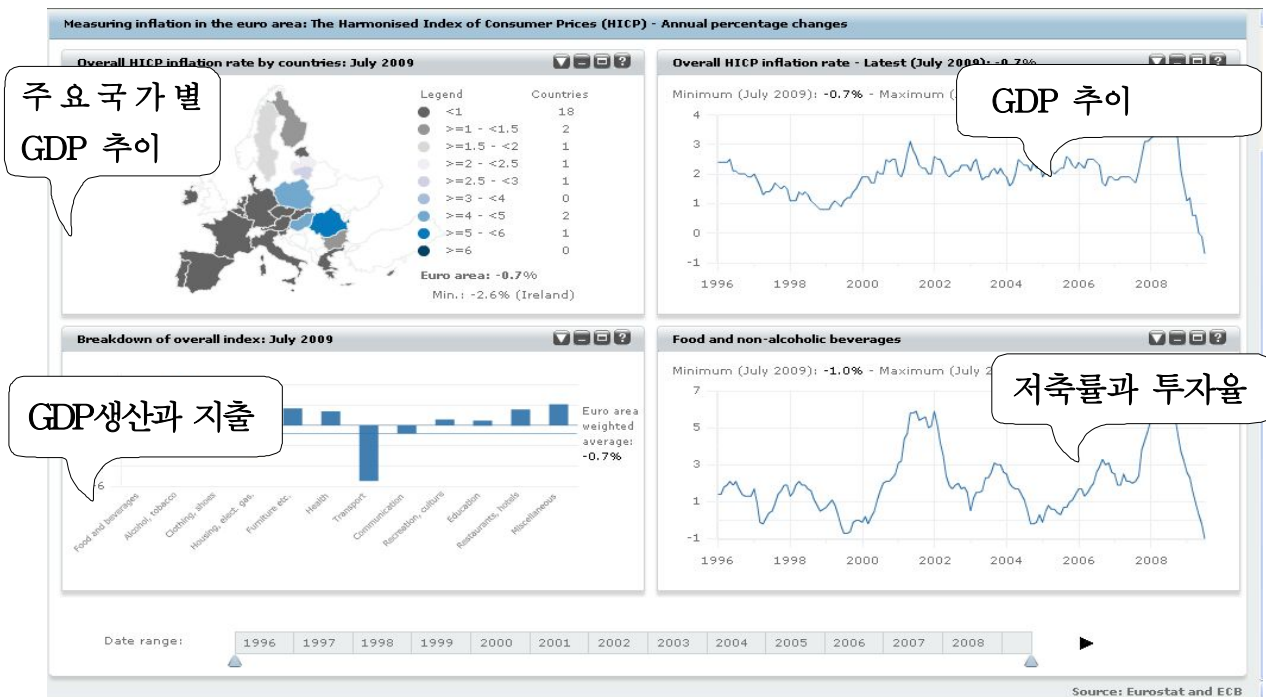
Measuring inflation in the euro area: The Harmonised Index of Consumer Prices (HICP) - Annual percentage changes

Overall HICP inflation rate by countries: July 2009

주요국가별 GDP 추이

| Legend | Countries |
|---|---|
| <1 | 18 |
| >=1 - <1.5 | 2 |
| >=1.5 - <2 | 1 |
| >=2 - <2.5 | 1 |
| >=2.5 - <3 | 1 |
| >=3 - <4 | 0 |
| >=4 - <5 | 2 |
| >=5 - <6 | 1 |
| >=6 | 0 |

Euro area: -0.7%
Min.: -2.6% (Ireland)

Overall HICP inflation rate - Latest (July 2009): -0.7%

Minimum (July 2009): -0.7% - Maximum ([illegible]

GDP 추이

4
3
2
1
0
-1
1996 1998 2000 2002 2004 2006 2008

Breakdown of overall index: July 2009

GDP생산과 지출

Euro area weighted average: -0.7%

-6

Food and beverages
Alcohol, tobacco
Clothing, shoes
Housing, elect. gas.
Furniture etc.
Health
Transport
Communication
Recreation, culture
Education
Restaurants, hotels
Miscellaneous

Food and non-alcoholic beverages

Minimum (July 2009): -1.0% - Maximum (July 2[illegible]

저축률과 투자율

7
5
3
1
-1
1996 1998 2000 2002 2004 2006 2008

Date range: 1996 1997 1998 1999 2000 2001 2002 2003 2004 2005 2006 2007 2008

Source: Eurostat and ECB